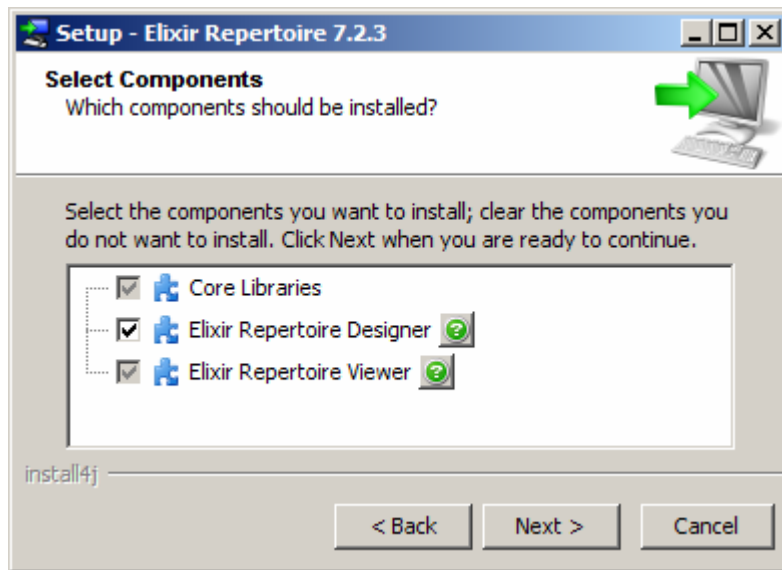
Setup - Elixir Repertoire 7.2.3

Select Components
Which components should be installed?

Select the components you want to install; clear the components you do not want to install. Click Next when you are ready to continue.

Core Libraries
Elixir Repertoire Designer
Elixir Repertoire Viewer

install4j

< Back
Next >
Cancel